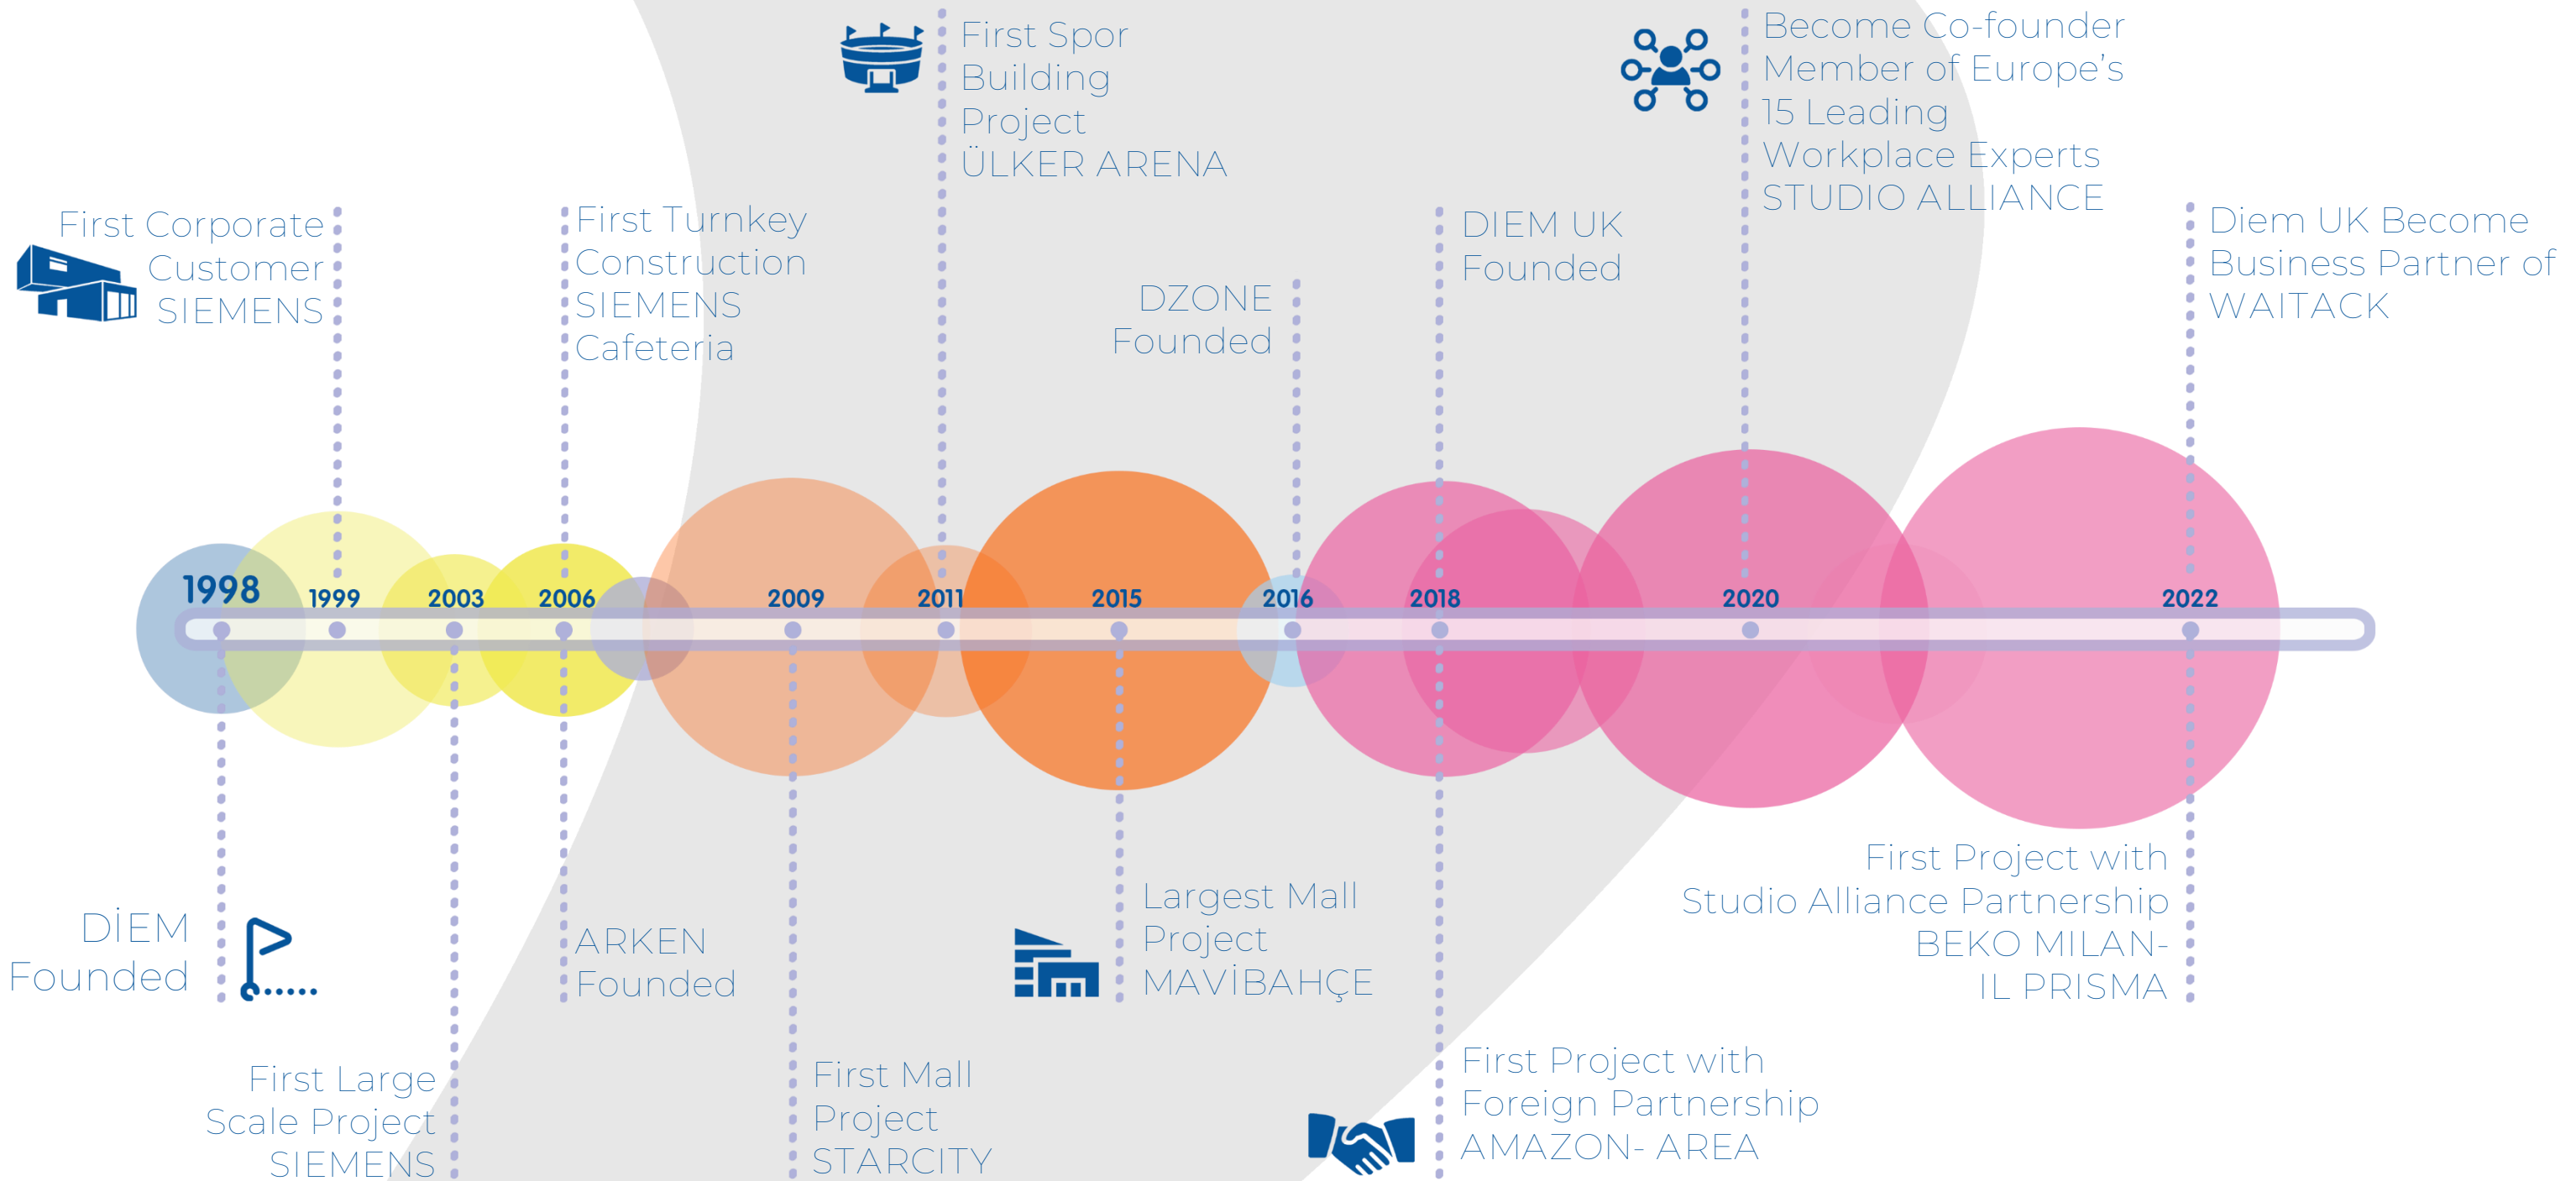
First Spor Building Project ÜLKER ARENA

Become Co-founder Member of Europe's 15 Leading Workplace Experts STUDIO ALLIANCE

First Corporate Customer SIEMENS

First Turnkey Construction SIEMENS Cafeteria

DZONE Founded

DIEM UK Founded

Diem UK Become Business Partner of WAITACK

1998 1999 2003 2006 2009 2011 2015 2016 2018 2020 2022

DİEM Founded

First Large Scale Project SIEMENS

ARKEN Founded

First Mall Project STARCITY

Largest Mall Project MAVİBAHÇE

First Project with Foreign Partnership AMAZON- AREA

First Project with Studio Alliance Partnership BEKO MILAN- IL PRISMA